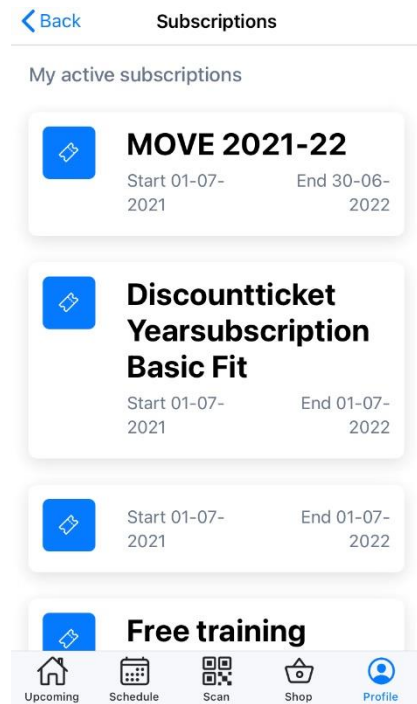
Back
Subscriptions

My active subscriptions

MOVE 2021-22
Start 01-07-2021
End 30-06-2022

Discountticket Yearsubscription Basic Fit
Start 01-07-2021
End 01-07-2022

Start 01-07-2021
End 01-07-2022

Free training

Upcoming
Schedule
Scan
Shop
Profile